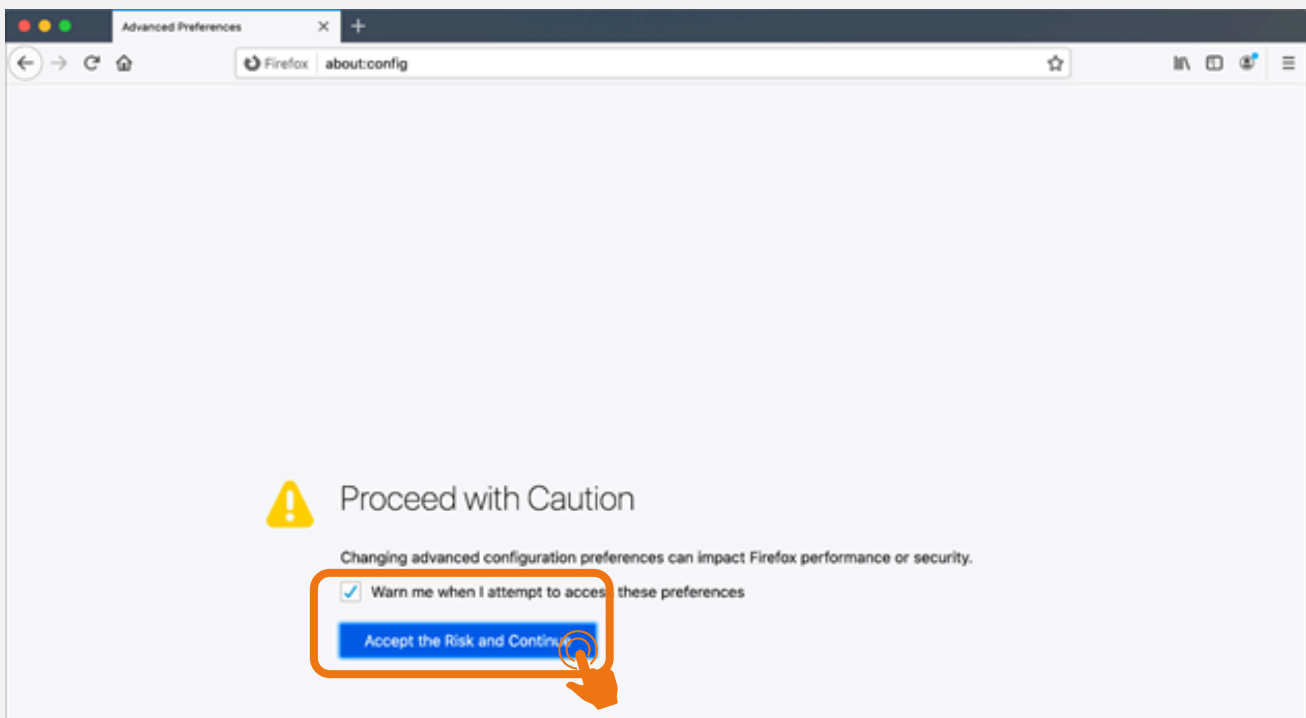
Advanced Preferences

Firefox about:config

Proceed with Caution

Changing advanced configuration preferences can impact Firefox performance or security.

Warn me when I attempt to acces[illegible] these preferences

Accept the Risk and Contin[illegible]